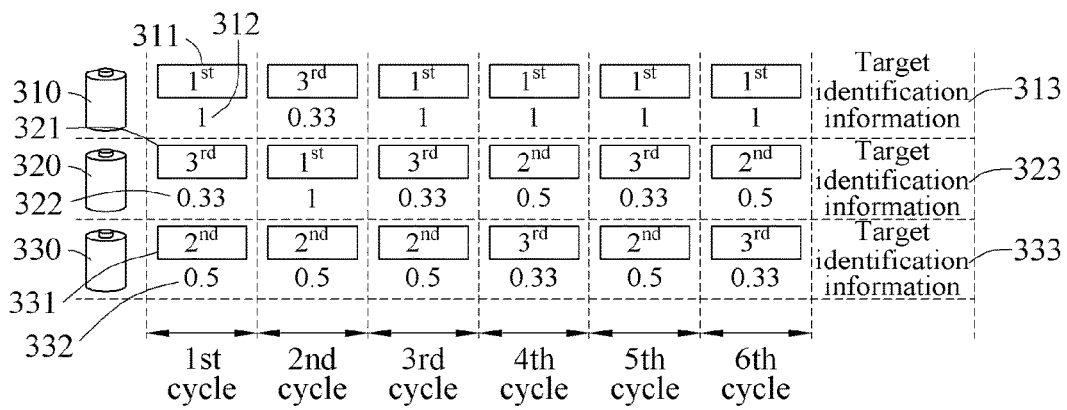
311 312

310 321 320 322 330 331 332

| | 1st cycle | 2nd cycle | 3rd cycle | 4th cycle | 5th cycle | 6th cycle | |
|---|---|---|---|---|---|---|---|
| 310 | $1^{st}$ 1 | $3^{rd}$ 0.33 | $1^{st}$ 1 | $1^{st}$ 1 | $1^{st}$ 1 | $1^{st}$ 1 | Target identification information 313 |
| 320 | $3^{rd}$ 0.33 | $1^{st}$ 1 | $3^{rd}$ 0.33 | $2^{nd}$ 0.5 | $3^{rd}$ 0.33 | $2^{nd}$ 0.5 | Target identification information 323 |
| 330 | $2^{nd}$ 0.5 | $2^{nd}$ 0.5 | $2^{nd}$ 0.5 | $3^{rd}$ 0.33 | $2^{nd}$ 0.5 | $3^{rd}$ 0.33 | Target identification information 333 |